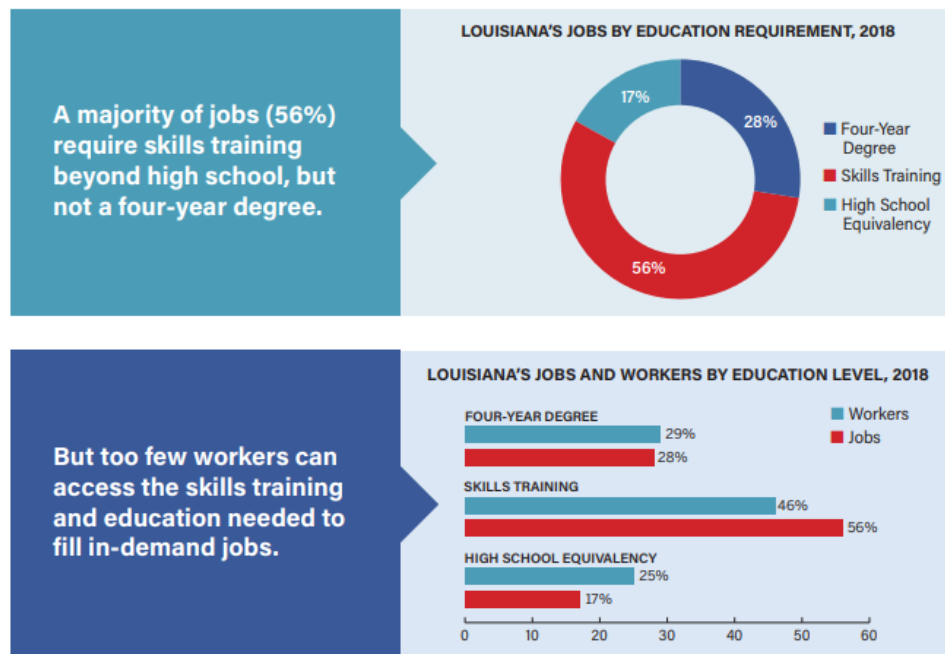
A majority of jobs (56%) require skills training beyond high school, but not a four-year degree.

LOUISIANA'S JOBS BY EDUCATION REQUIREMENT, 2018

17%

28%

56%

Four-Year Degree

Skills Training

High School Equivalency

But too few workers can access the skills training and education needed to fill in-demand jobs.

LOUISIANA'S JOBS AND WORKERS BY EDUCATION LEVEL, 2018

Workers

Jobs

FOUR-YEAR DEGREE

29%

28%

SKILLS TRAINING

46%

56%

HIGH SCHOOL EQUIVALENCY

25%

17%

0 10 20 30 40 50 60